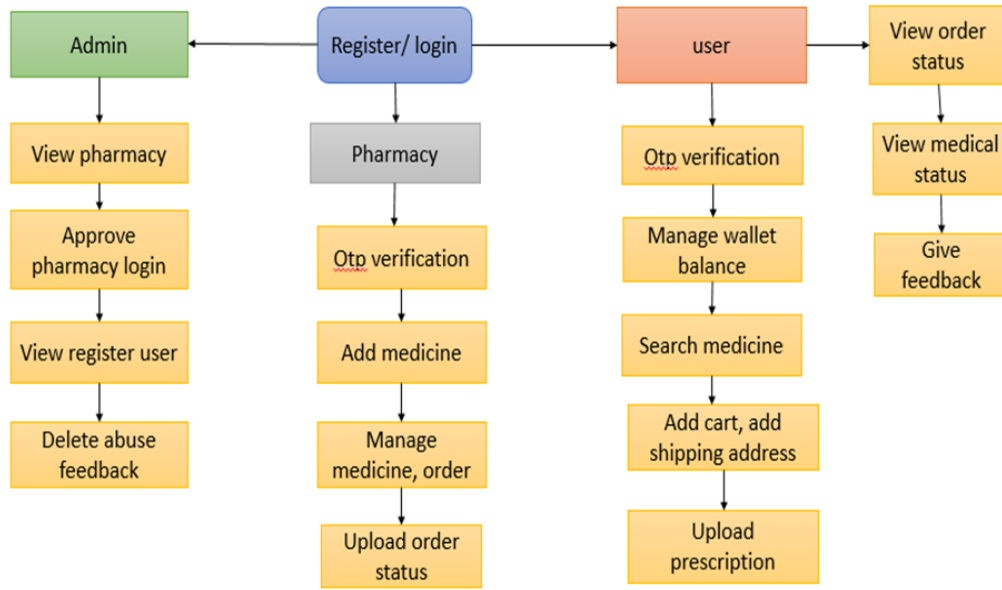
Register/ login

Admin

View pharmacy

Approve pharmacy login

View register user

Delete abuse feedback

Pharmacy

Otp verification

Add medicine

Manage medicine, order

Upload order status

user

Otp verification

Manage wallet balance

Search medicine

Add cart, add shipping address

Upload prescription

View order status

View medical status

Give feedback